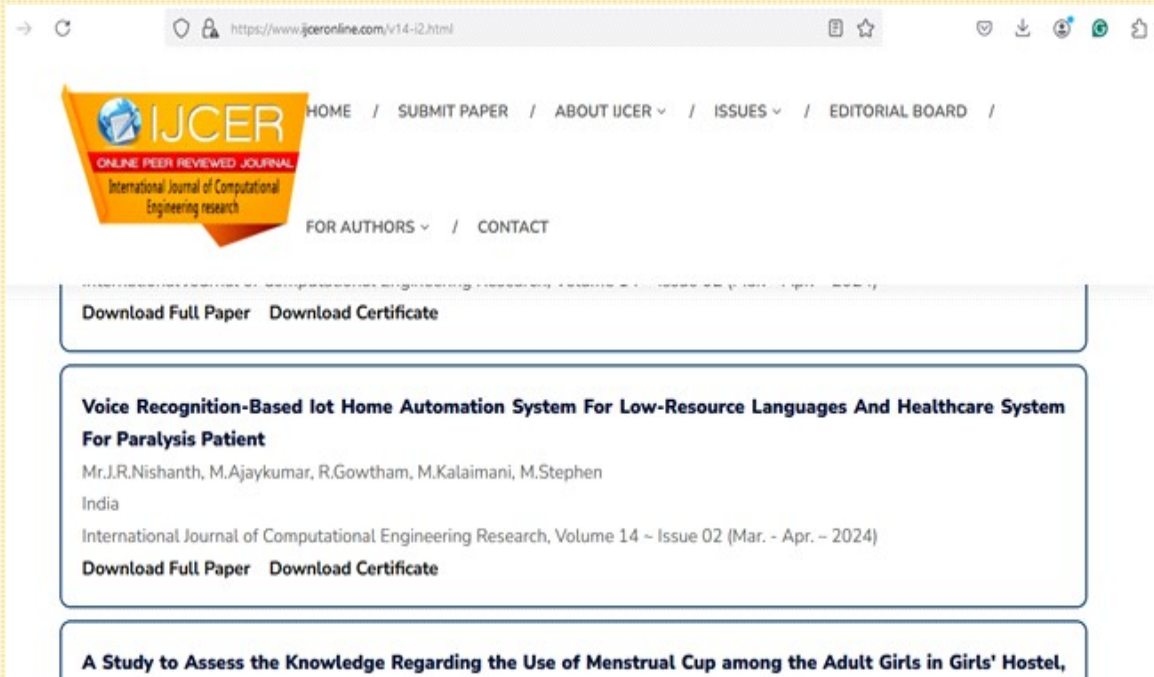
https://www.ijceronline.com/v14-i2.html

IJCER
ONLINE PEER REVIEWED JOURNAL
International Journal of Computational Engineering research

HOME / SUBMIT PAPER / ABOUT IJCER ˅ / ISSUES ˅ / EDITORIAL BOARD /

FOR AUTHORS ˅ / CONTACT

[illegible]

Download Full Paper Download Certificate

Voice Recognition-Based Iot Home Automation System For Low-Resource Languages And Healthcare System For Paralysis Patient

Mr.J.R.Nishanth, M.Ajaykumar, R.Gowtham, M.Kalaimani, M.Stephen

India

International Journal of Computational Engineering Research, Volume 14 ~ Issue 02 (Mar. - Apr. – 2024)

Download Full Paper Download Certificate

A Study to Assess the Knowledge Regarding the Use of Menstrual Cup among the Adult Girls in Girls' Hostel,